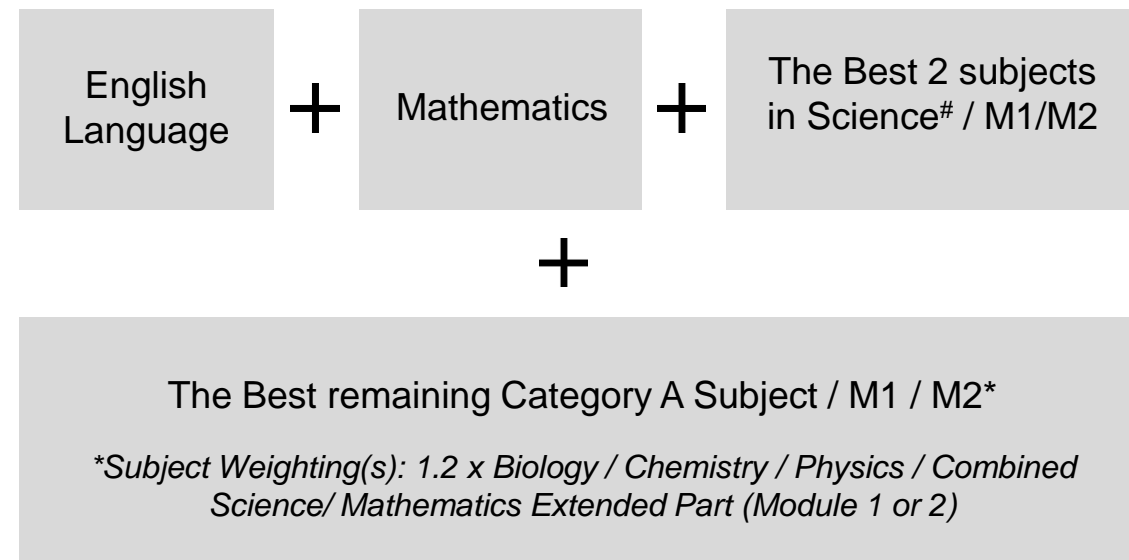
English Language + Mathematics + The Best 2 subjects in Science$^{\#}$ / M1/M2

+

The Best remaining Category A Subject / M1 / M2*

*Subject Weighting(s): 1.2 x Biology / Chemistry / Physics / Combined Science/ Mathematics Extended Part (Module 1 or 2)